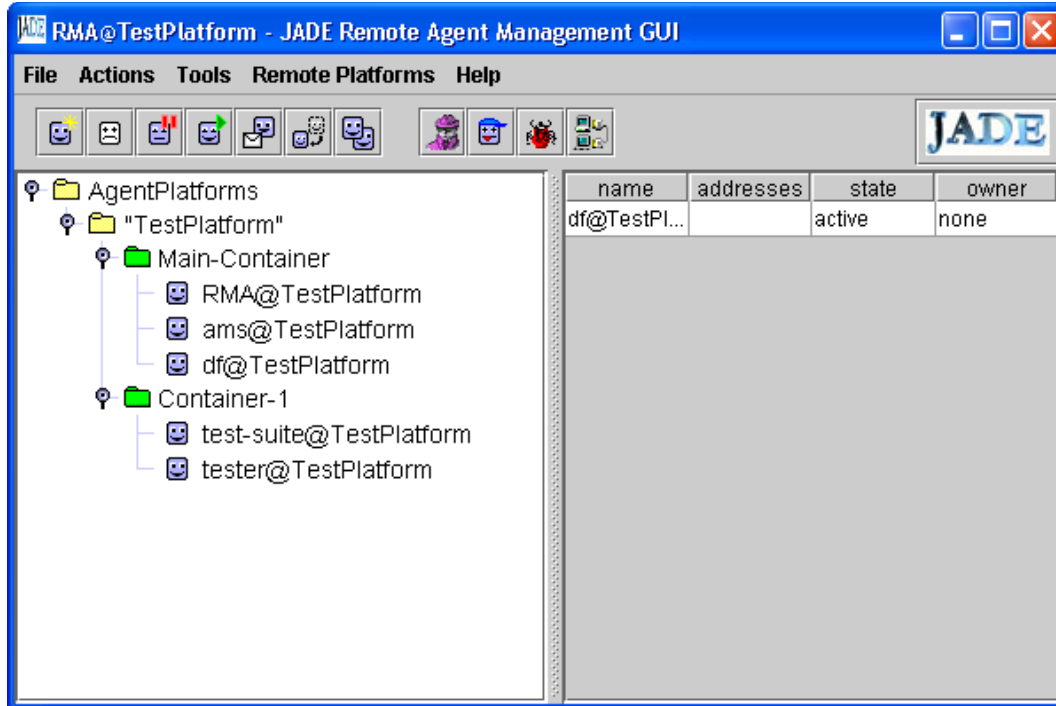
RMA@TestPlatform - JADE Remote Agent Management GUI

File Actions Tools Remote Platforms Help

JADE

AgentPlatforms
"TestPlatform"
Main-Container
RMA@TestPlatform
ams@TestPlatform
df@TestPlatform
Container-1
test-suite@TestPlatform
tester@TestPlatform

| name | addresses | state | owner |
|---|---|---|---|
| df@TestPl... | | active | none |